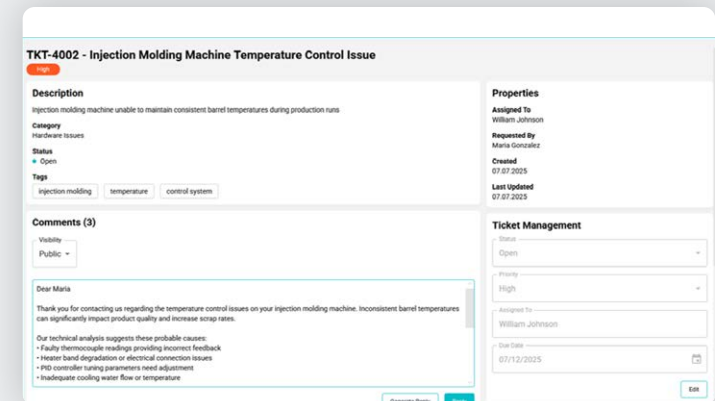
TKT-4002 - Injection Molding Machine Temperature Control Issue

High

Description

Injection molding machine unable to maintain consistent barrel temperatures during production runs

Category
Hardware Issues

Status
Open

Tags
injection molding | temperature | control system

Comments (3)

Visibility
Public

Dear Maria

Thank you for contacting us regarding the temperature control issues on your injection molding machine. Inconsistent barrel temperatures can significantly impact product quality and increase scrap rates.

Our technical analysis suggests these probable causes:
• Faulty thermocouple readings providing incorrect feedback
• Heater band degradation or electrical connection issues
• PID controller tuning parameters need adjustment
• Inadequate cooling water flow or temperature

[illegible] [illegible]

Properties

Assigned To
William Johnson

Requested By
Maria Gonzalez

Created
07.07.2025

Last Updated
07.07.2025

Ticket Management

Status
Open

Priority
High

Assigned To
William Johnson

Due Date
07/12/2025

Edit